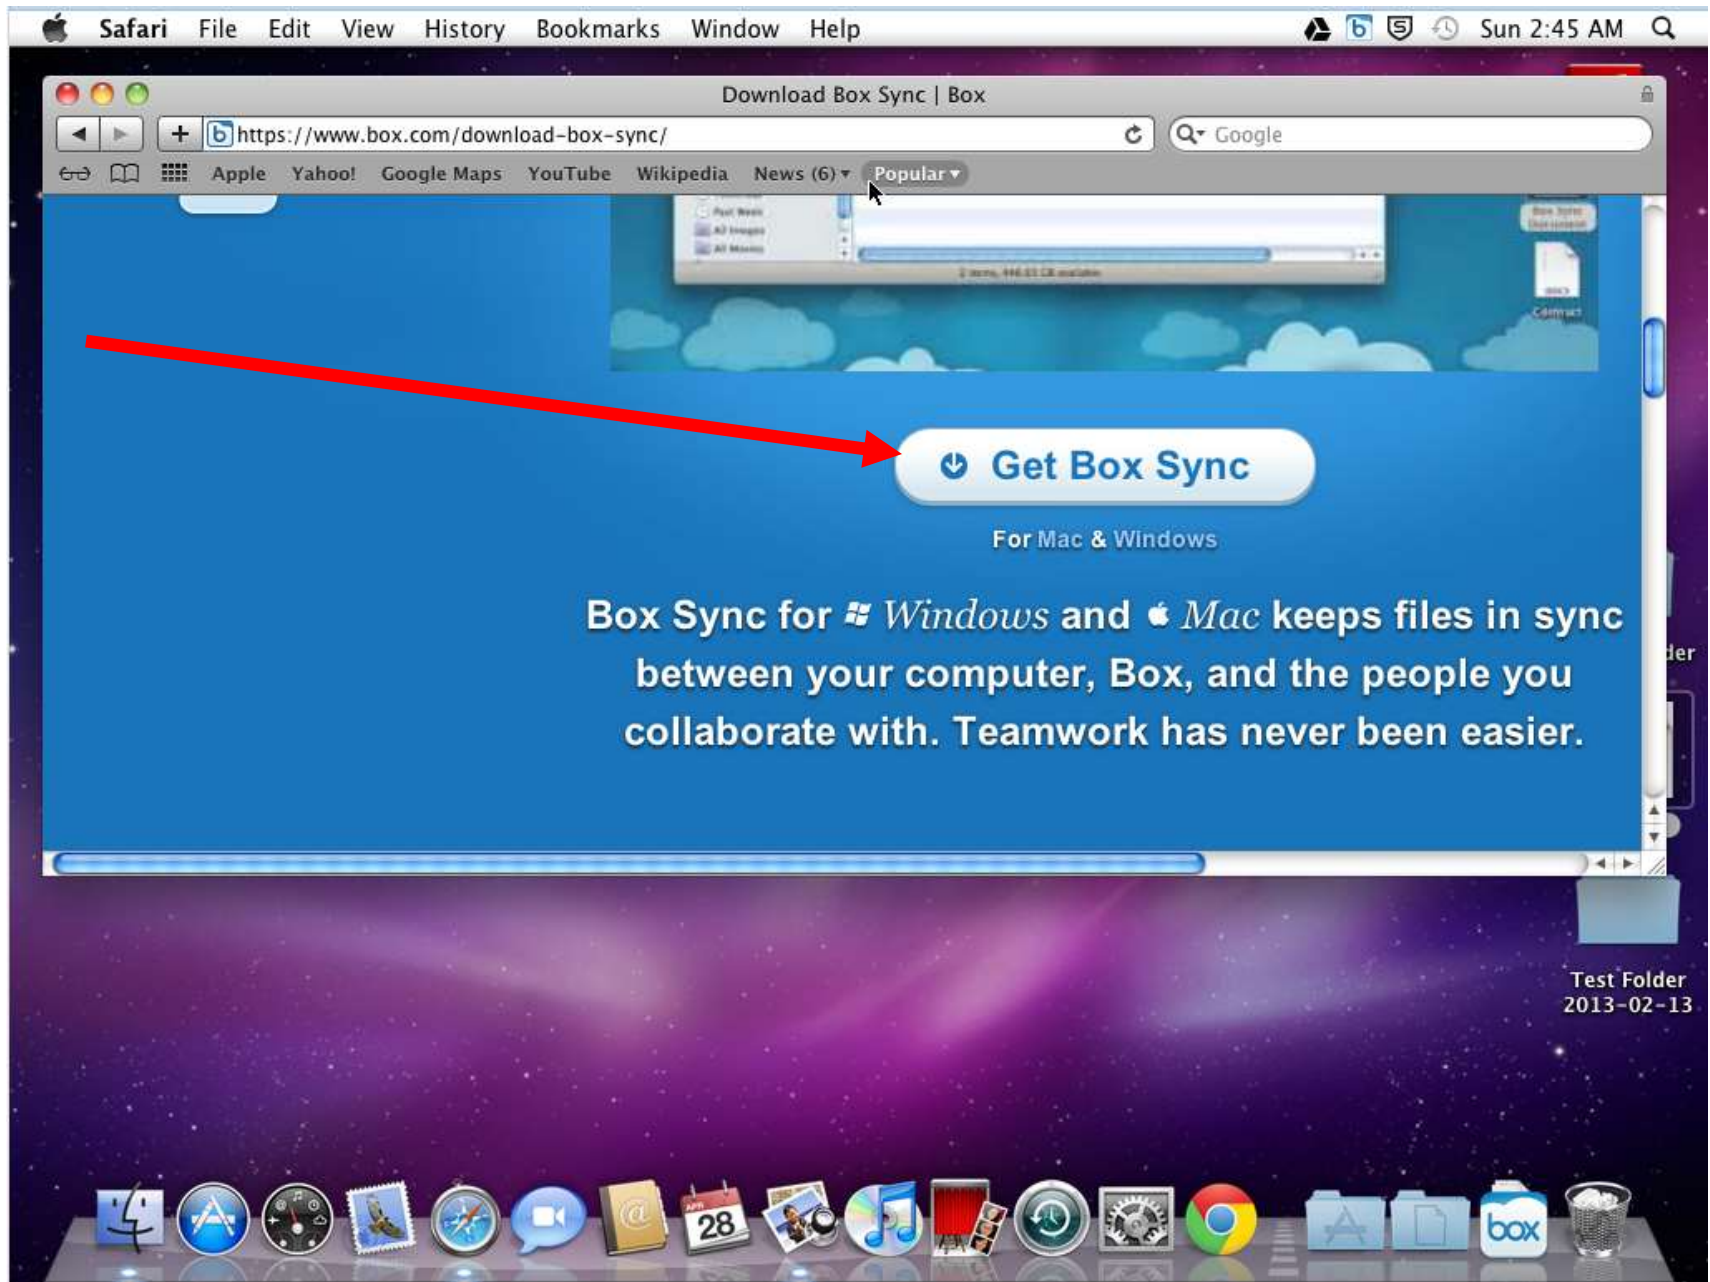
Safari File Edit View History Bookmarks Window Help

Sun 2:45 AM

Download Box Sync | Box

https://www.box.com/download-box-sync/

Google

Apple Yahoo! Google Maps YouTube Wikipedia News (6) ▾ Popular ▾

Get Box Sync

For Mac & Windows

Box Sync for Windows and Mac keeps files in sync between your computer, Box, and the people you collaborate with. Teamwork has never been easier.

der

Test Folder 2013-02-13

28

box